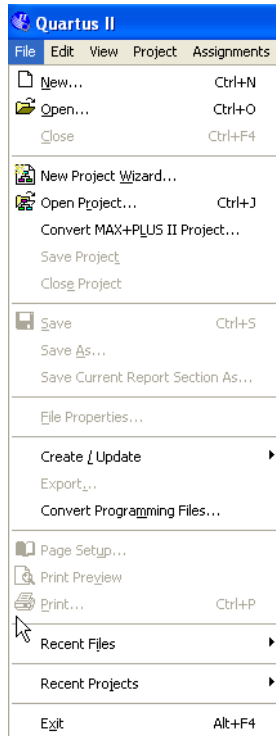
Quartus II
File Edit View Project Assignments
New... Ctrl+N
Open... Ctrl+O
Close Ctrl+F4
New Project Wizard...
Open Project... Ctrl+J
Convert MAX+PLUS II Project...
Save Project
Close Project
Save Ctrl+S
Save As...
Save Current Report Section As...
File Properties...
Create / Update
Export...
Convert Programming Files...
Page Setup...
Print Preview
Print... Ctrl+P
Recent Files
Recent Projects
Exit Alt+F4